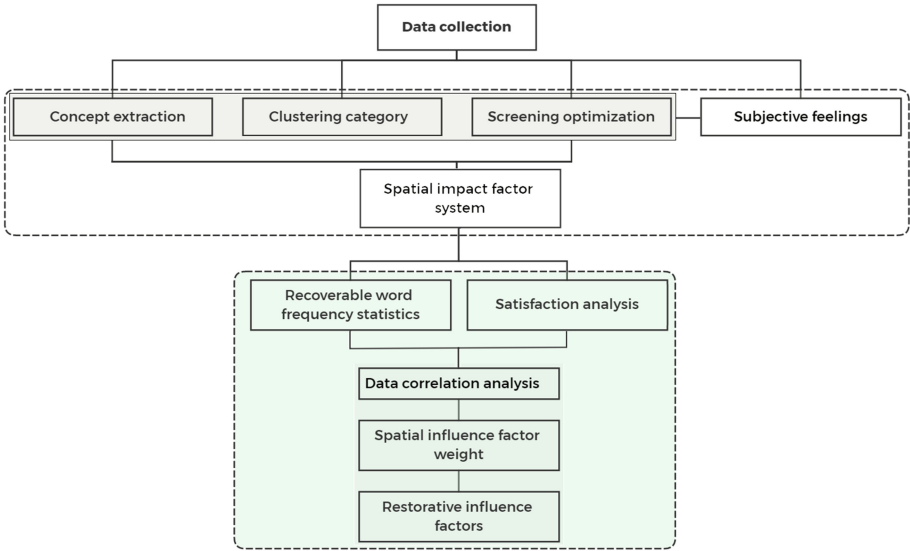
Data collection

Concept extraction

Clustering category

Screening optimization

Subjective feelings

Spatial impact factor system

Recoverable word frequency statistics

Satisfaction analysis

Data correlation analysis

Spatial influence factor weight

Restorative influence factors